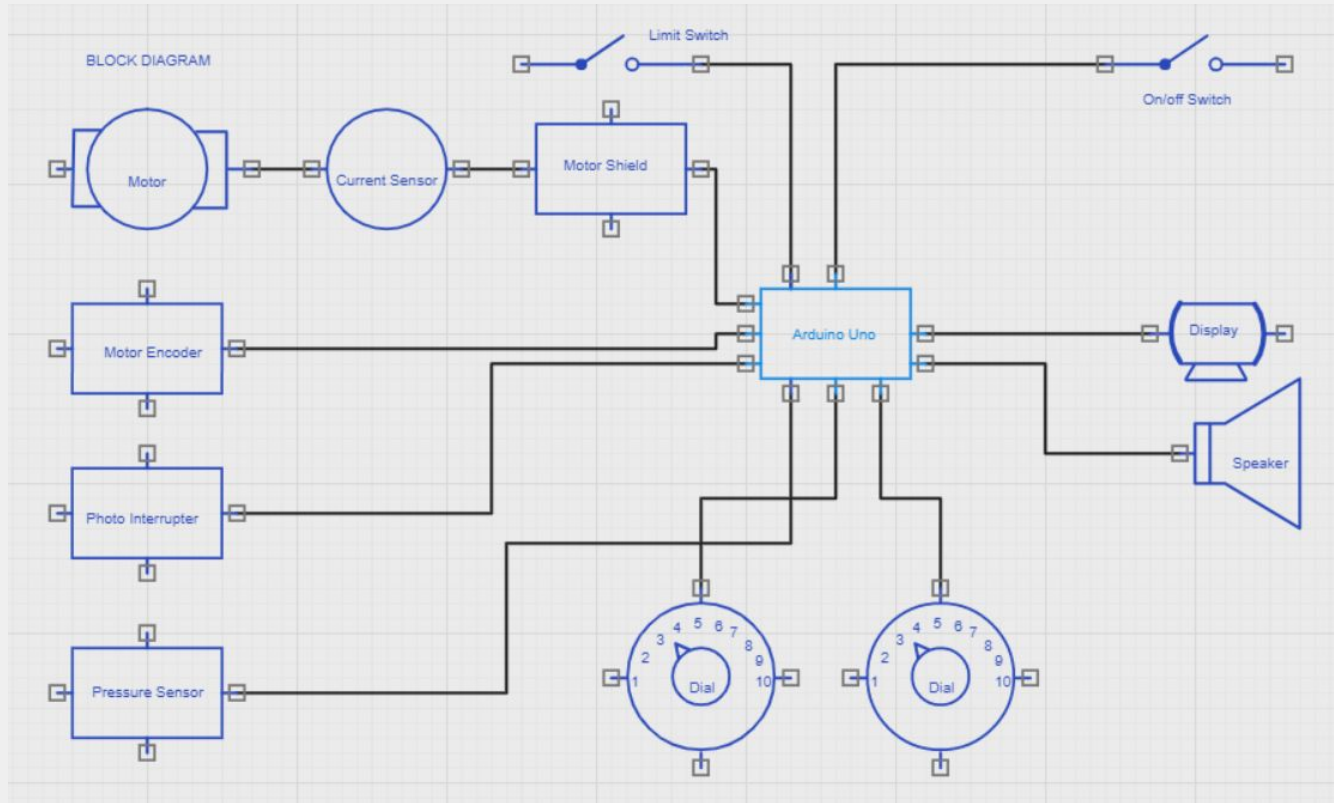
BLOCK DIAGRAM

Limit Switch

On/off Switch

Motor

Current Sensor

Motor Shield

Motor Encoder

Arduino Uno

Display

Photo Interrupter

Speaker

Pressure Sensor

1 2 3 4 5 6 7 8 9 10
Dial

1 2 3 4 5 6 7 8 9 10
Dial